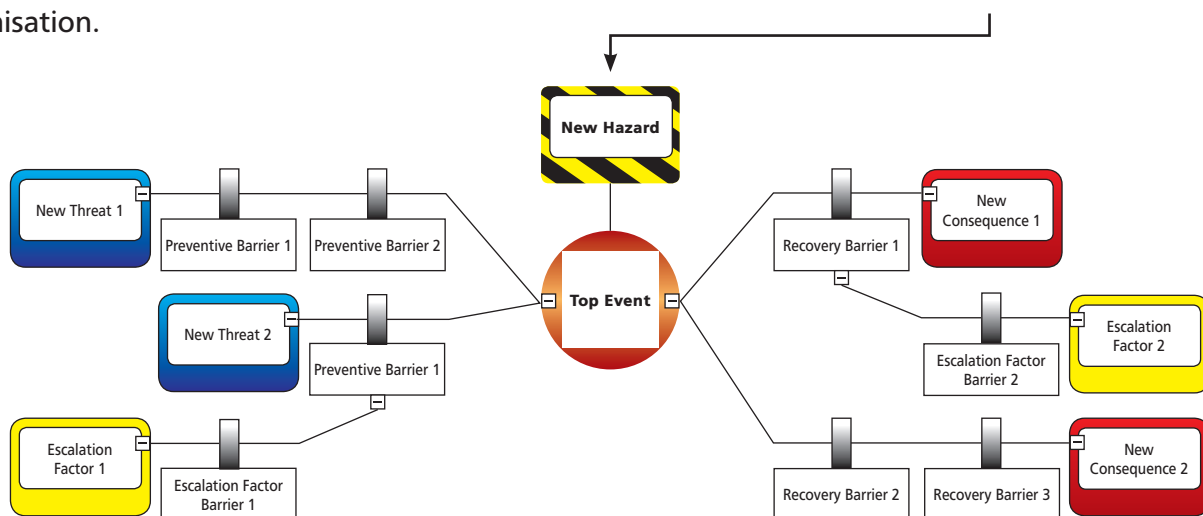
nisation.

New Hazard

New Threat 1

Preventive Barrier 1

Preventive Barrier 2

New Threat 2

Preventive Barrier 1

Escalation Factor 1

Escalation Factor Barrier 1

Top Event

Recovery Barrier 1

New Consequence 1

Escalation Factor 2

Escalation Factor Barrier 2

Recovery Barrier 2

Recovery Barrier 3

New Consequence 2